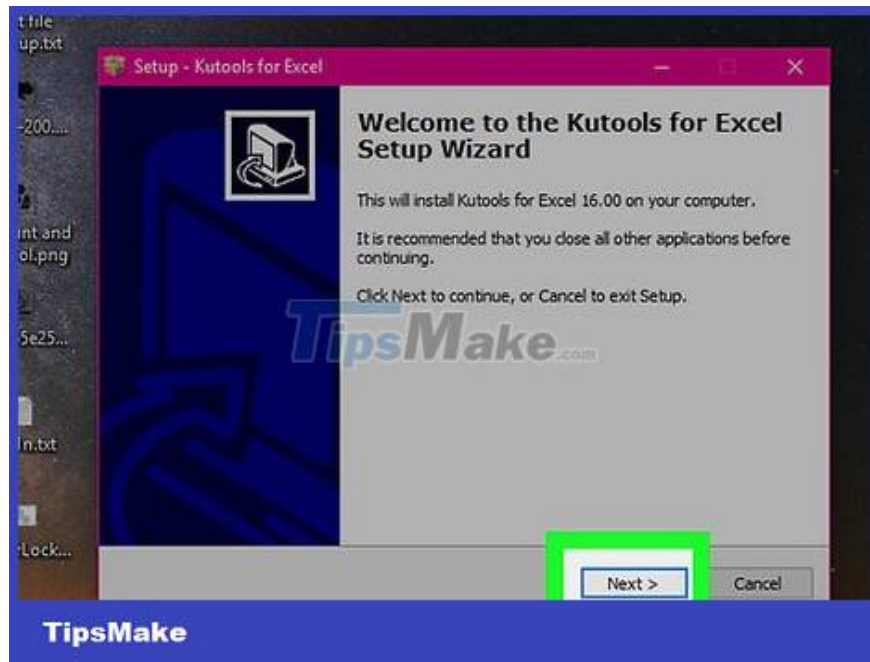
t file
up.txt

-200...

nt and
ol.png

5e25...

In.txt

rLock...

Setup - Kutools for Excel

Welcome to the Kutools for Excel Setup Wizard

This will install Kutools for Excel 16.00 on your computer.

It is recommended that you close all other applications before continuing.

Click Next to continue, or Cancel to exit Setup.

TipsMake.com

Next >

Cancel

TipsMake